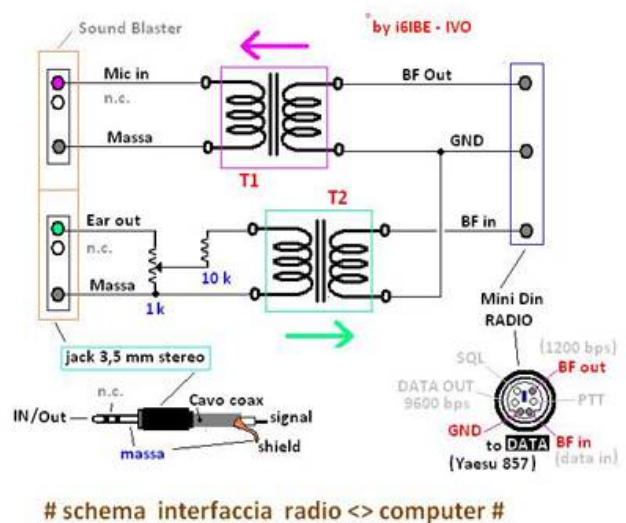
Sound Blaster

by i6IBE - IVO

Mic in
n.c.
Massa

T1

BF Out
GND

Ear out
n.c.
Massa

10 k
1 k

T2

BF in

Mini Din
RADIO

jack 3,5 mm stereo

n.c.
IN/Out
Cavo coax
signal
massa
shield

SQL
(1200 bps)
BF out
DATA OUT
9600 bps
PTT
GND
to DATA
BF in
(Yaesu 857)
(data in)

# schema interfaccia radio <> computer #